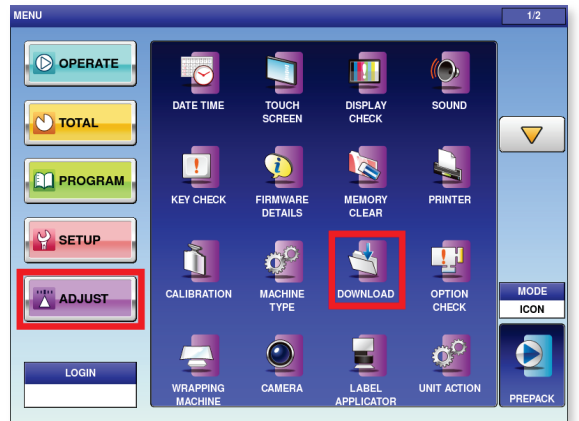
MENU

1/2

OPERATE

TOTAL

PROGRAM

SETUP

ADJUST

LOGIN

DATE TIME

TOUCH SCREEN

DISPLAY CHECK

SOUND

KEY CHECK

FIRMWARE DETAILS

MEMORY CLEAR

PRINTER

CALIBRATION

MACHINE TYPE

DOWNLOAD

OPTION CHECK

WRAPPING MACHINE

CAMERA

LABEL APPLICATOR

UNIT ACTION

MODE

ICON

PREPACK